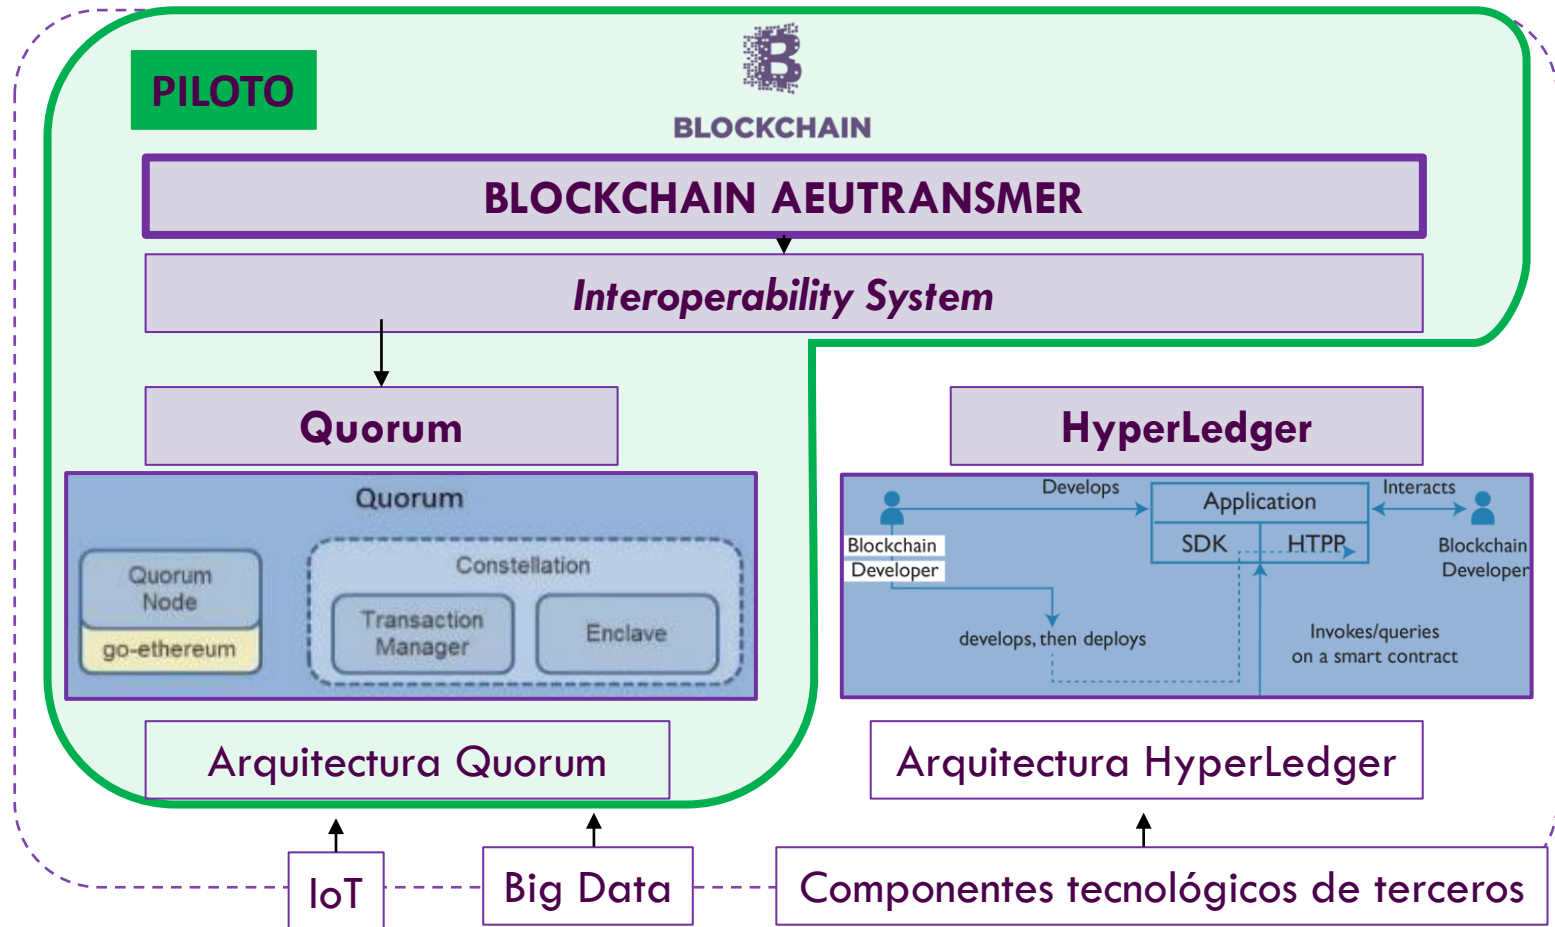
PILOTO

BLOCKCHAIN

BLOCKCHAIN AEUTRANSMER

Interoperability System

Quorum

HyperLedger

Quorum

Quorum Node

go-ethereum

Constellation

Transaction Manager

Enclave

Develops

Application

Interacts

SDK

HTPP

Blockchain Developer

Blockchain Developer

develops, then deploys

Invokes/queries on a smart contract

Arquitectura Quorum

Arquitectura HyperLedger

IoT

Big Data

Componentes tecnológicos de terceros